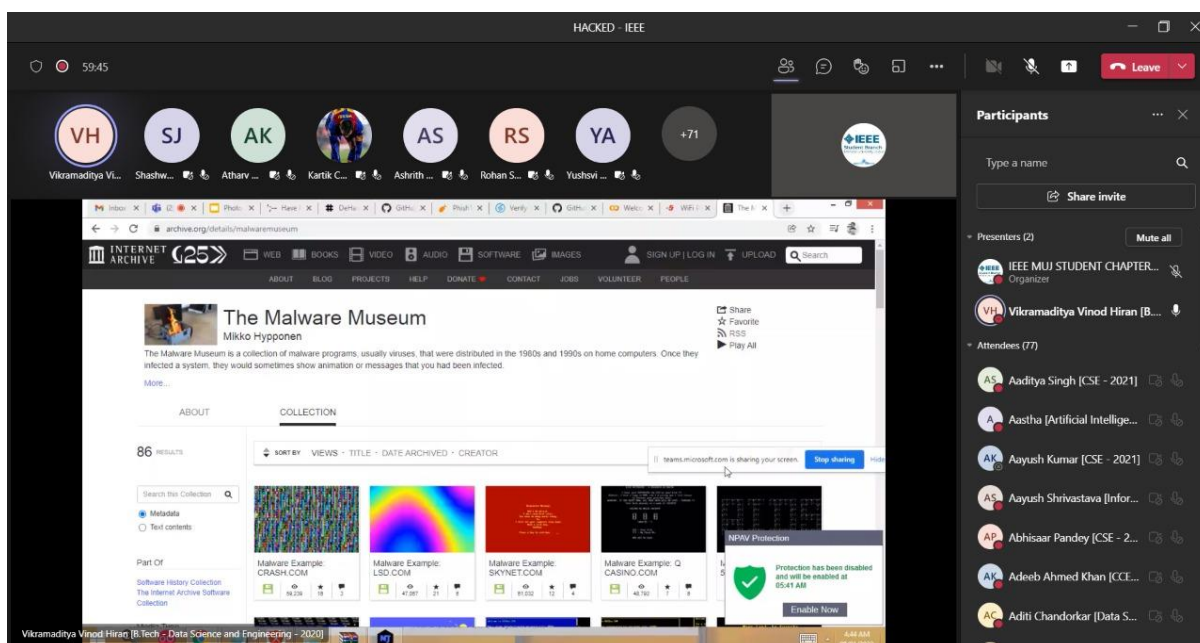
HACKED - IEEE

59:45

Leave

VH Vikramaditya Vi...
SJ Shashw...
AK Atharv ...
Kartik C...
AS Ashrith ...
RS Rohan S...
YA Yushsvi ...
+71

IEEE Student Branch

Participants

Type a name

Share invite

Presenters (2)

Mute all

IEEE MUJ STUDENT CHAPTER...
Organizer

VH Vikramaditya Vinod Hiran [B....

Attendees (77)

AS Aaditya Singh [CSE - 2021]

A Aastha [Artificial Intellige...

AK Aayush Kumar [CSE - 2021]

AS Aayush Shrivastava [Infor...

AP Abhisaar Pandey [CSE - 2...

AK Adeeb Ahmed Khan [CCE...

AC Aditi Chandorkar [Data S...

Inbox | Photo | Have | DeHa | GitHu | Phish | Verify | GitHu | Welco | WiFi | The M

archive.org/details/malwaremuseum

INTERNET ARCHIVE 25

WEB BOOKS VIDEO AUDIO SOFTWARE IMAGES SIGN UP | LOG IN UPLOAD Search

ABOUT BLOG PROJECTS HELP DONATE CONTACT JOBS VOLUNTEER PEOPLE

The Malware Museum
Mikko Hypponen

Share
Favorite
RSS
Play All

The Malware Museum is a collection of malware programs, usually viruses, that were distributed in the 1980s and 1990s on home computers. Once they infected a system, they would sometimes show animation or messages that you had been infected.

More...

ABOUT COLLECTION

86 RESULTS

SORT BY VIEWS · TITLE · DATE ARCHIVED · CREATOR

teams.microsoft.com is sharing your screen. Stop sharing Hide

Search this Collection

Metadata
Text contents

Part Of

Software History Collection
The Internet Archive Software Collection

Malware Example: CRASH.COM
Malware Example: LSD.COM
Malware Example: SKYNET.COM
Malware Example: Q CASINO.COM

NPAV Protection

Protection has been disabled and will be enabled at 05:41 AM

Enable Now

Vikramaditya Vinod Hiran [B.Tech - Data Science and Engineering - 2020]

4:44 AM